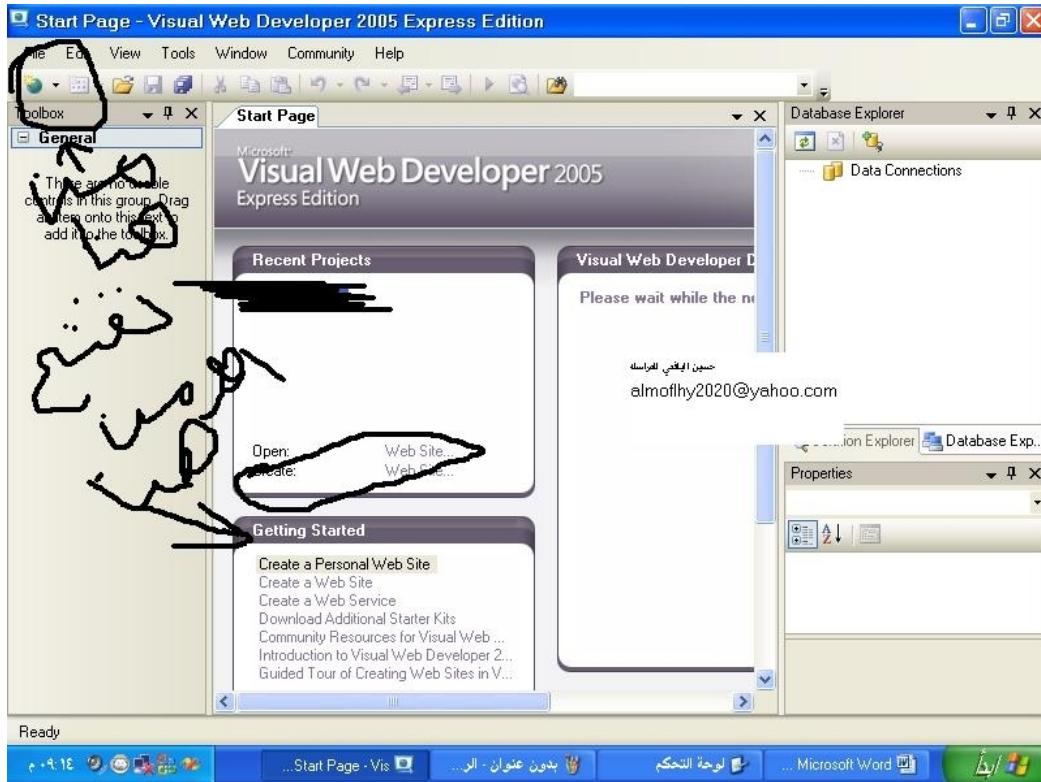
Start Page - Visual Web Developer 2005 Express Edition

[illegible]ile Ed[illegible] View Tools Window Community Help

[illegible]olbox

General

Th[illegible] are no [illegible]able c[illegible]ntr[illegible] in this group. Drag a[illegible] item onto this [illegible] add it to the to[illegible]box.

Start Page

Microsoft Visual Web Developer 2005 Express Edition

Recent Projects

Open: Web Site...
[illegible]reate: Web Site...

Getting Started

Create a Personal Web Site
Create a Web Site
Create a Web Service
Download Additional Starter Kits
Community Resources for Visual Web ...
Introduction to Visual Web Developer 2...
Guided Tour of Creating Web Sites in V...

Visual Web Developer D

Please wait while the n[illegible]

حسين اليافعي للمراسلة
almoflhy2020@yahoo.com

Database Explorer

Data Connections

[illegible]ion Explorer Database Exp...

Properties

Ready

Start Page - Vis...

بدون عنوان - الر...

لوحة التحكم

Microsoft Word ...

٠٩:١٤ م